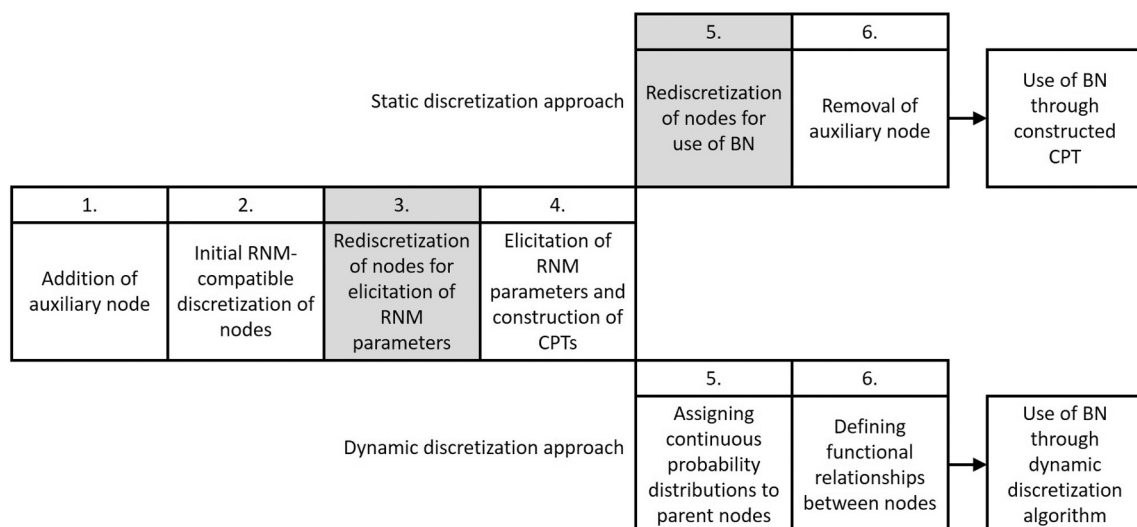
Static discretization approach

| 5. | 6. |
|---|---|
| Rediscretization of nodes for use of BN | Removal of auxiliary node |

Use of BN through constructed CPT

| 1. | 2. | 3. | 4. |
|---|---|---|---|
| Addition of auxiliary node | Initial RNM-compatible discretization of nodes | Rediscretization of nodes for elicitation of RNM parameters | Elicitation of RNM parameters and construction of CPTs |

Dynamic discretization approach

| 5. | 6. |
|---|---|
| Assigning continuous probability distributions to parent nodes | Defining functional relationships between nodes |

Use of BN through dynamic discretization algorithm